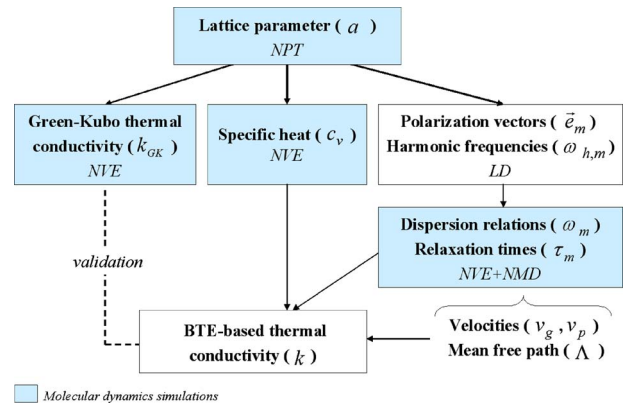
Lattice parameter ( $a$ )
NPT

Green-Kubo thermal conductivity ( $k_{GK}$ )
NVE

Specific heat ( $c_v$ )
NVE

Polarization vectors ( $\vec{e}_m$ )
Harmonic frequencies ( $\omega_{h,m}$ )
LD

Dispersion relations ( $\omega_m$ )
Relaxation times ( $\tau_m$ )
NVE+NMD

validation

BTE-based thermal conductivity ( $k$ )

Velocities ( $v_g$ , $v_p$ )
Mean free path ( $\Lambda$ )

Molecular dynamics simulations